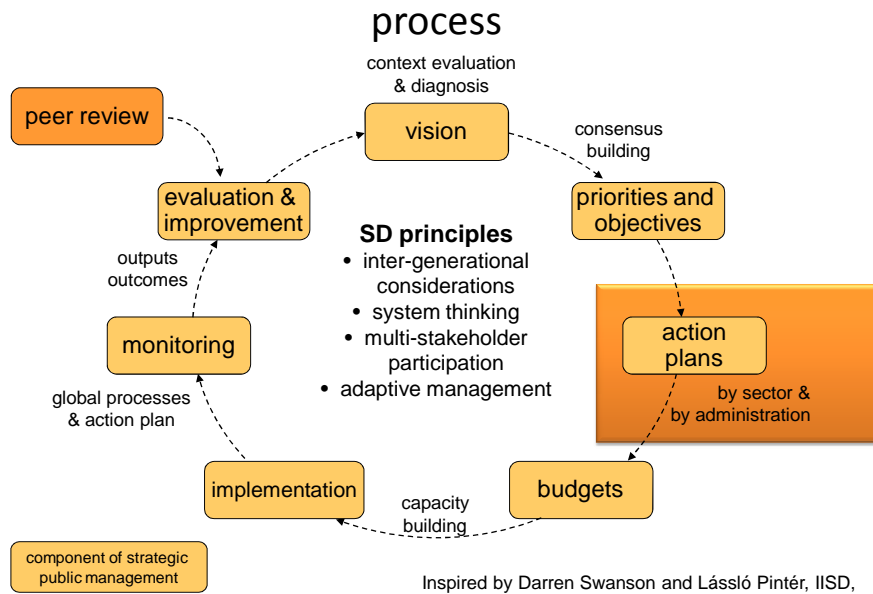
process

context evaluation & diagnosis

vision

consensus building

priorities and objectives

action plans

by sector & by administration

budgets

capacity building

implementation

global processes & action plan

monitoring

outputs outcomes

evaluation & improvement

peer review

**SD principles**
- inter-generational considerations
- system thinking
- multi-stakeholder participation
- adaptive management

component of strategic public management

Inspired by Darren Swanson and Lássló Pintér, IISD,